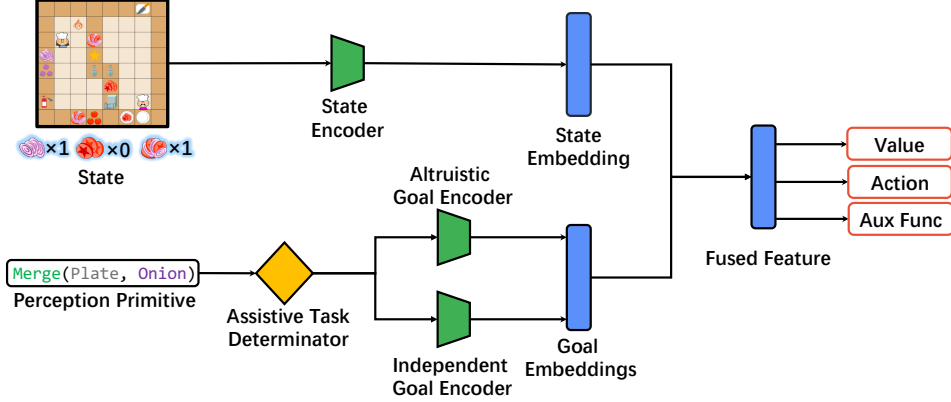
×1 ×0 ×1
State

State Encoder

State Embedding

Altruistic Goal Encoder

Merge(Plate, Onion)
Perception Primitive

Assistive Task Determinator

Independent Goal Encoder

Goal Embeddings

Fused Feature

Value
Action
Aux Func